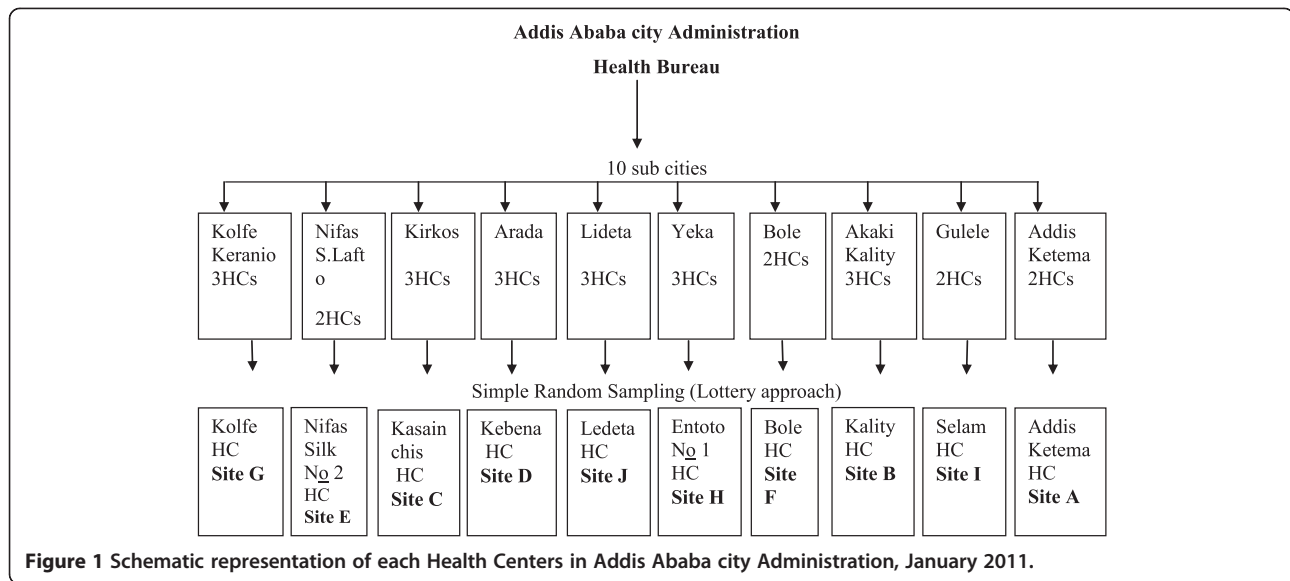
Addis Ababa city Administration

Health Bureau

10 sub cities

Kolfe Keranio 3HCs

Nifas S.Laft o 2HCs

Kirkos 3HCs

Arada 3HCs

Lideta 3HCs

Yeka 3HCs

Bole 2HCs

Akaki Kality 3HCs

Gulele 2HCs

Addis Ketema 2HCs

Simple Random Sampling (Lottery approach)

Kolfe HC **Site G**

Nifas Silk N<u>o</u> 2 HC **Site E**

Kasain chis HC **Site C**

Kebena HC **Site D**

Ledeta HC **Site J**

Entoto N<u>o</u> 1 HC **Site H**

Bole HC **Site F**

Kality HC **Site B**

Selam HC **Site I**

Addis Ketema HC **Site A**

**Figure 1 Schematic representation of each Health Centers in Addis Ababa city Administration, January 2011.**